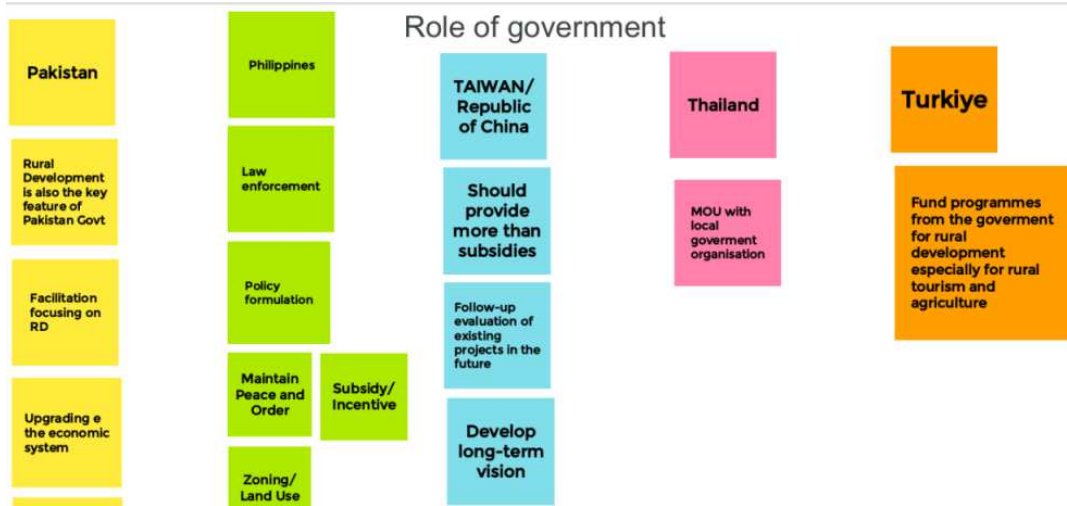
Role of government

Pakistan

Rural Development is also the key feature of Pakistan Govt

Facilitation focusing on RD

Upgrading e the economic system

Philippines

Law enforcement

Policy formulation

Maintain Peace and Order

Subsidy/ Incentive

Zoning/ Land Use

TAIWAN/ Republic of China

Should provide more than subsidies

Follow-up evaluation of existing projects in the future

Develop long-term vision

Thailand

MOU with local goverment organisation

Turkiye

Fund programmes from the goverment for rural development especially for rural tourism and agriculture